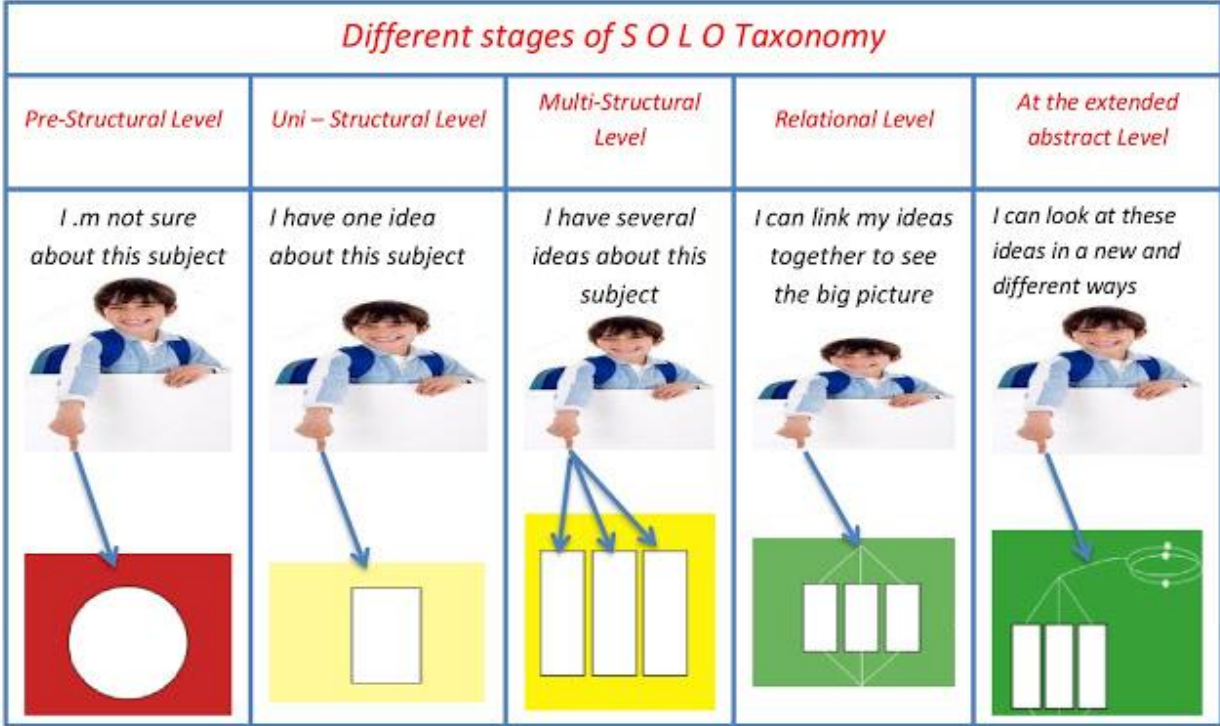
Different stages of S O L O Taxonomy

| Pre-Structural Level | Uni – Structural Level | Multi-Structural Level | Relational Level | At the extended abstract Level |
|---|---|---|---|---|
| I .m not sure about this subject | I have one idea about this subject | I have several ideas about this subject | I can link my ideas together to see the big picture | I can look at these ideas in a new and different ways |